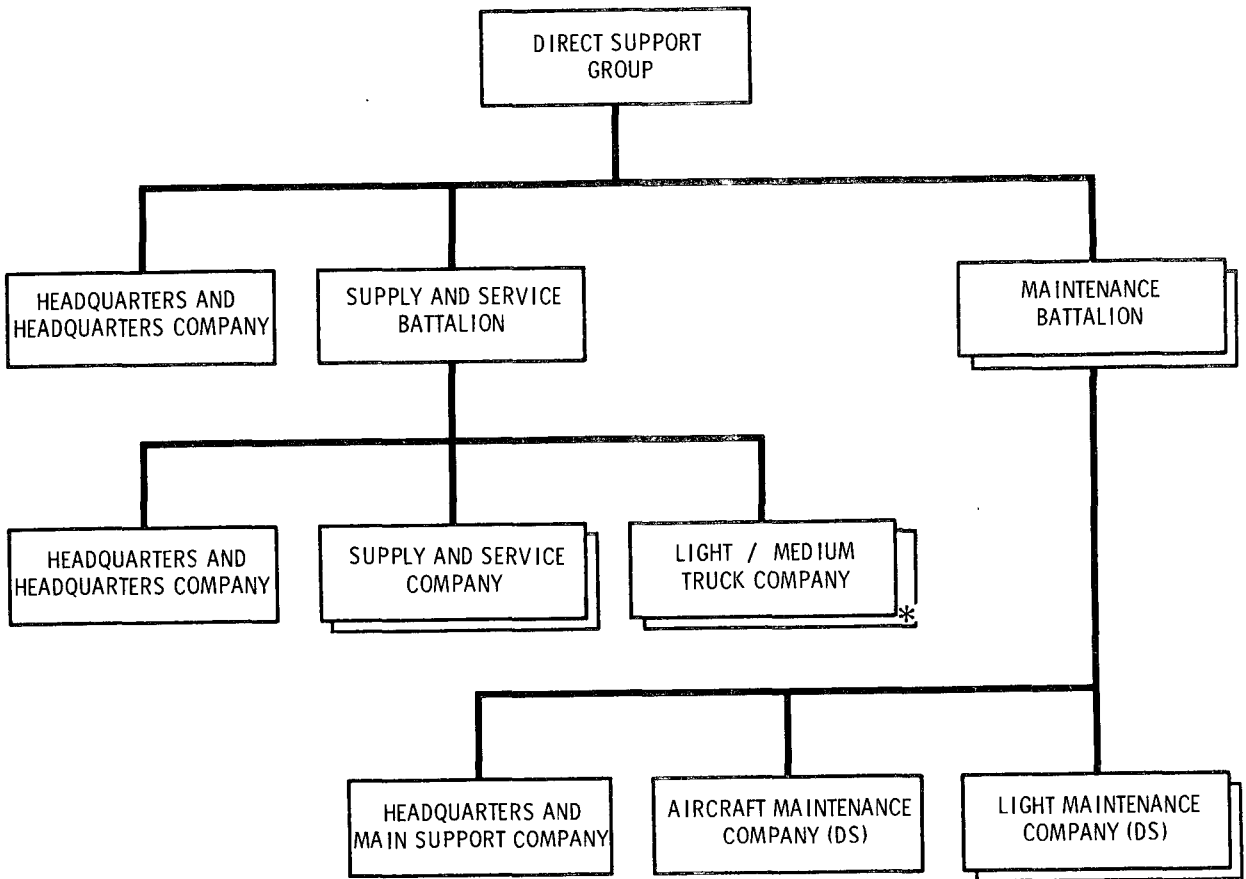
DIRECT SUPPORT GROUP

HEADQUARTERS AND HEADQUARTERS COMPANY

SUPPLY AND SERVICE BATTALION

MAINTENANCE BATTALION

HEADQUARTERS AND HEADQUARTERS COMPANY

SUPPLY AND SERVICE COMPANY

LIGHT / MEDIUM TRUCK COMPANY *

HEADQUARTERS AND MAIN SUPPORT COMPANY

AIRCRAFT MAINTENANCE COMPANY (DS)

LIGHT MAINTENANCE COMPANY (DS)